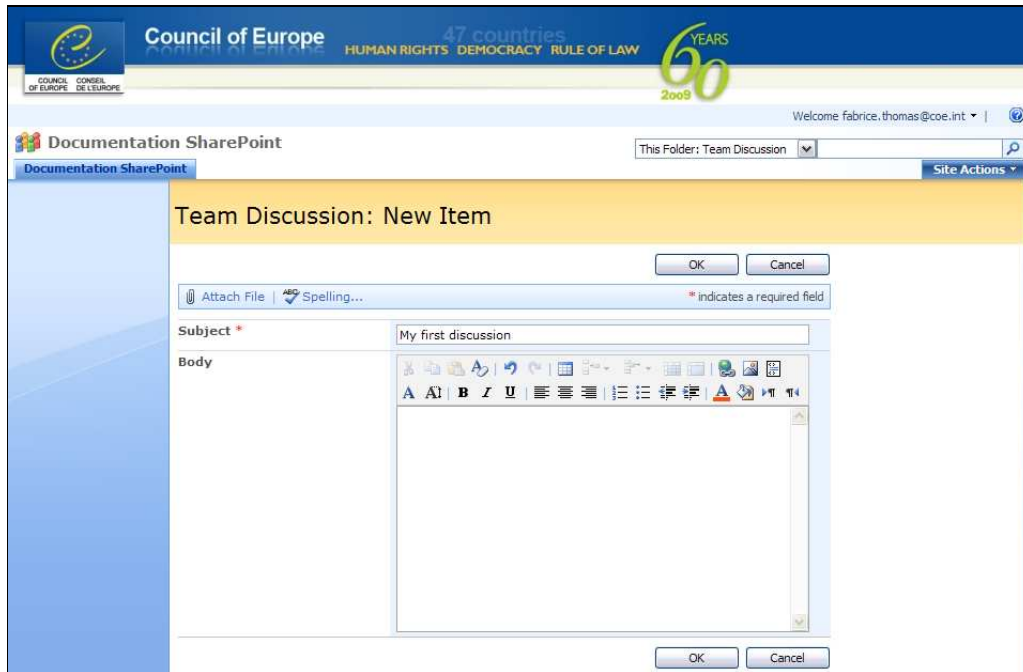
COUNCIL OF EUROPE CONSEIL DE L'EUROPE

Council of Europe 47 countries HUMAN RIGHTS DEMOCRACY RULE OF LAW 60 YEARS 2009

Welcome fabrice.thomas@coe.int ▾ |

Documentation SharePoint

This Folder: Team Discussion

Documentation SharePoint

Site Actions ▾

Team Discussion: New Item

OK Cancel

Attach File | Spelling...

* indicates a required field

Subject *

My first discussion

Body

OK Cancel